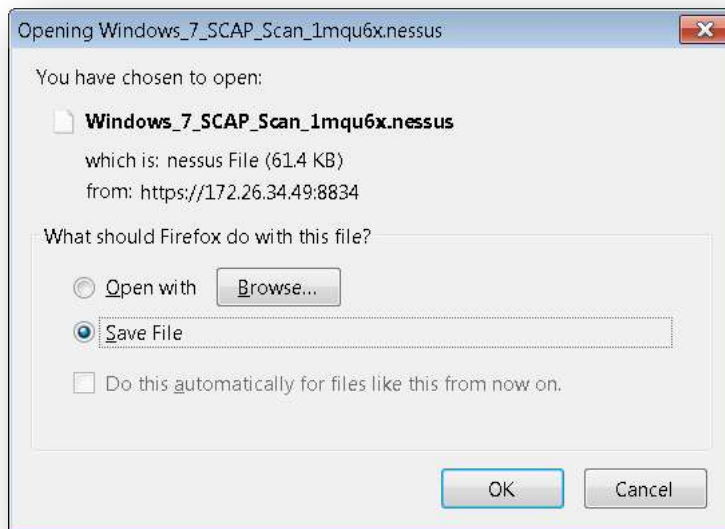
Opening Windows_7_SCAP_Scan_1mqu6x.nessus

You have chosen to open:

Windows_7_SCAP_Scan_1mqu6x.nessus

which is: nessus File (61.4 KB)

from: https://172.26.34.49:8834

What should Firefox do with this file?

Open with

Browse...

Save File

Do this automatically for files like this from now on.

OK

Cancel